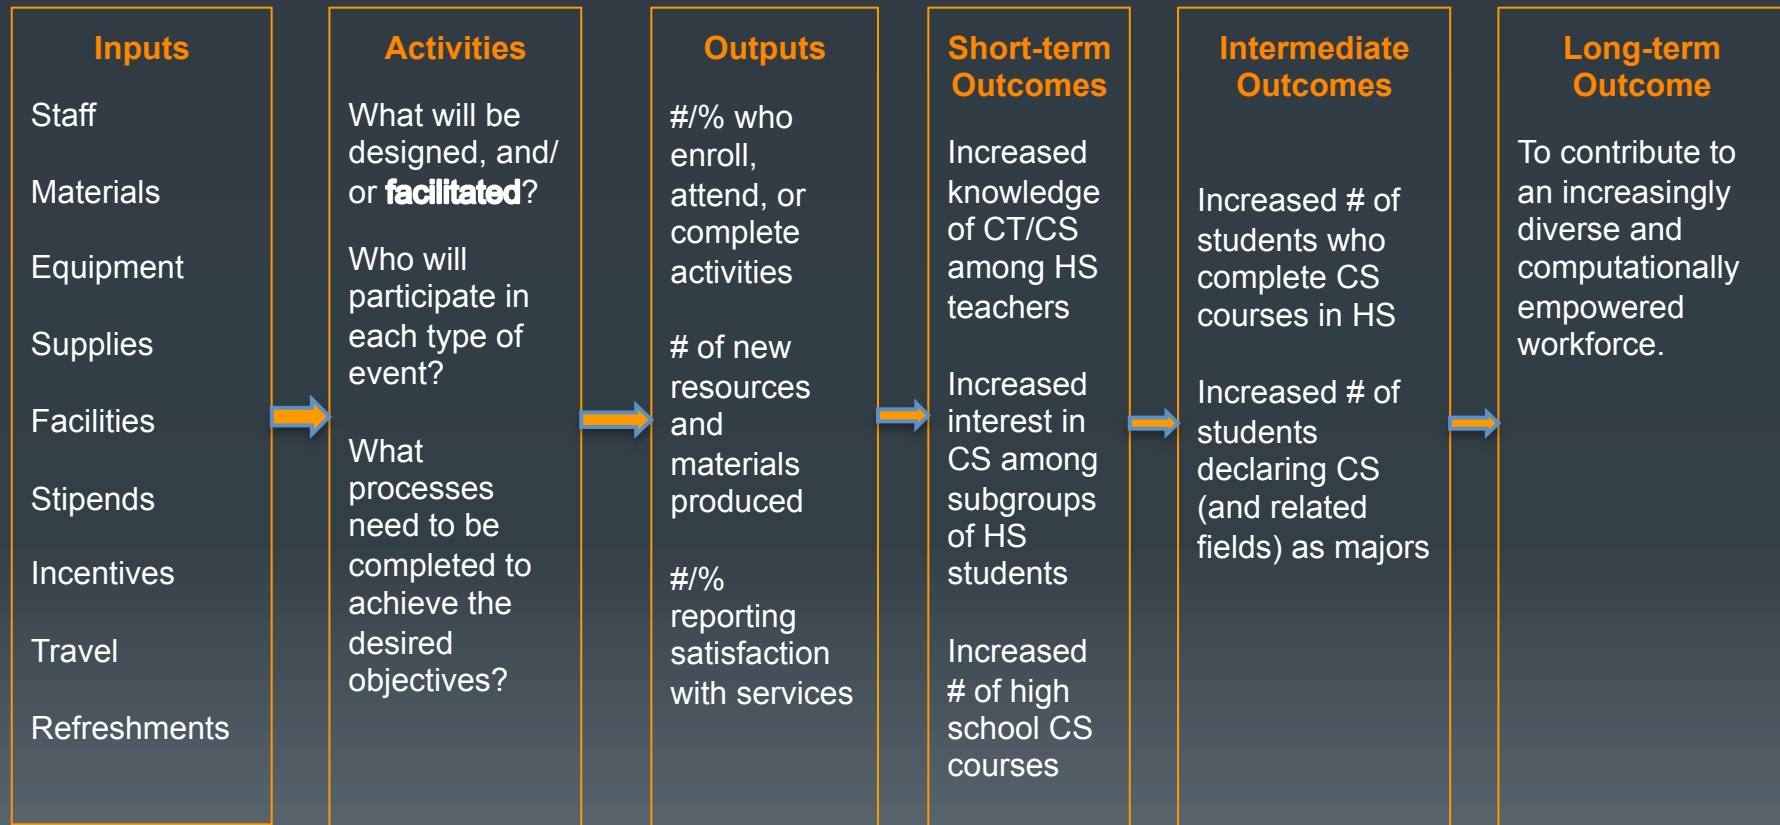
Inputs

Staff

Materials

Equipment

Supplies

Facilities

Stipends

Incentives

Travel

Refreshments

Activities

What will be designed, and/ or **facilitated**?

Who will participate in each type of event?

What processes need to be completed to achieve the desired objectives?

Outputs

#/% who enroll, attend, or complete activities

# of new resources and materials produced

#/% reporting satisfaction with services

Short-term Outcomes

Increased knowledge of CT/CS among HS teachers

Increased interest in CS among subgroups of HS students

Increased # of high school CS courses

Intermediate Outcomes

Increased # of students who complete CS courses in HS

Increased # of students declaring CS (and related fields) as majors

Long-term Outcome

To contribute to an increasingly diverse and computationally empowered workforce.